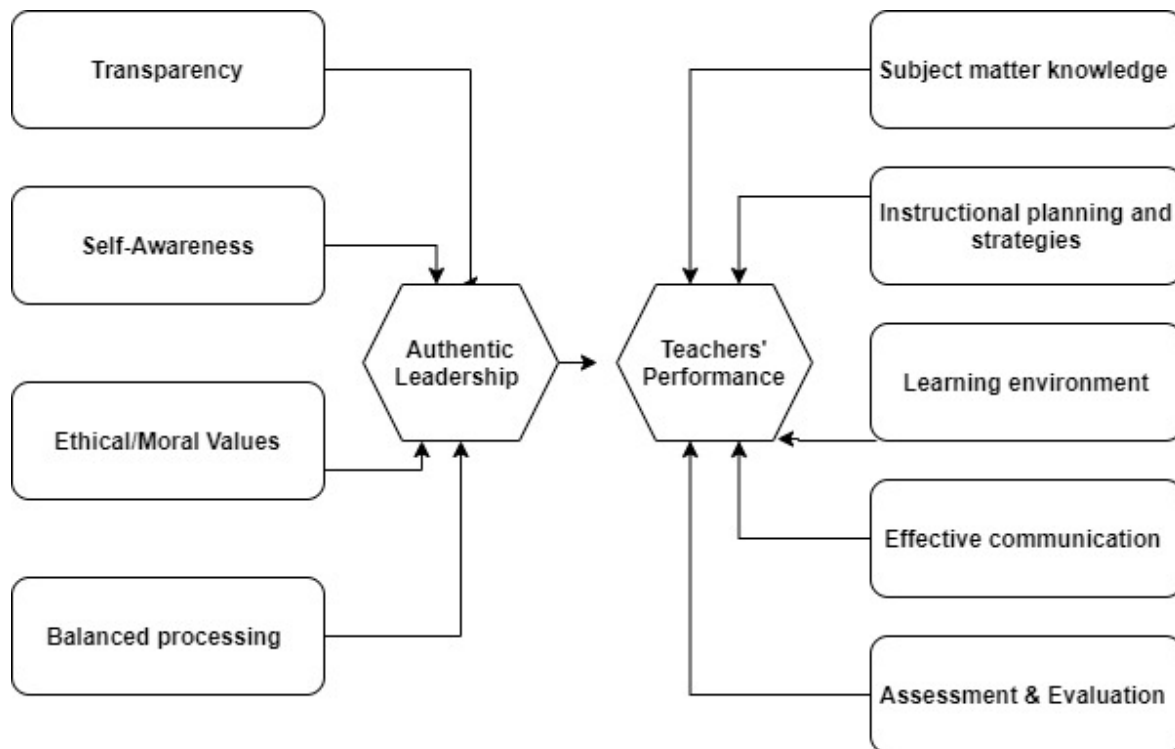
Transparency

Self-Awareness

Ethical/Moral Values

Balanced processing

Authentic Leadership

Teachers' Performance

Subject matter knowledge

Instructional planning and strategies

Learning environment

Effective communication

Assessment & Evaluation